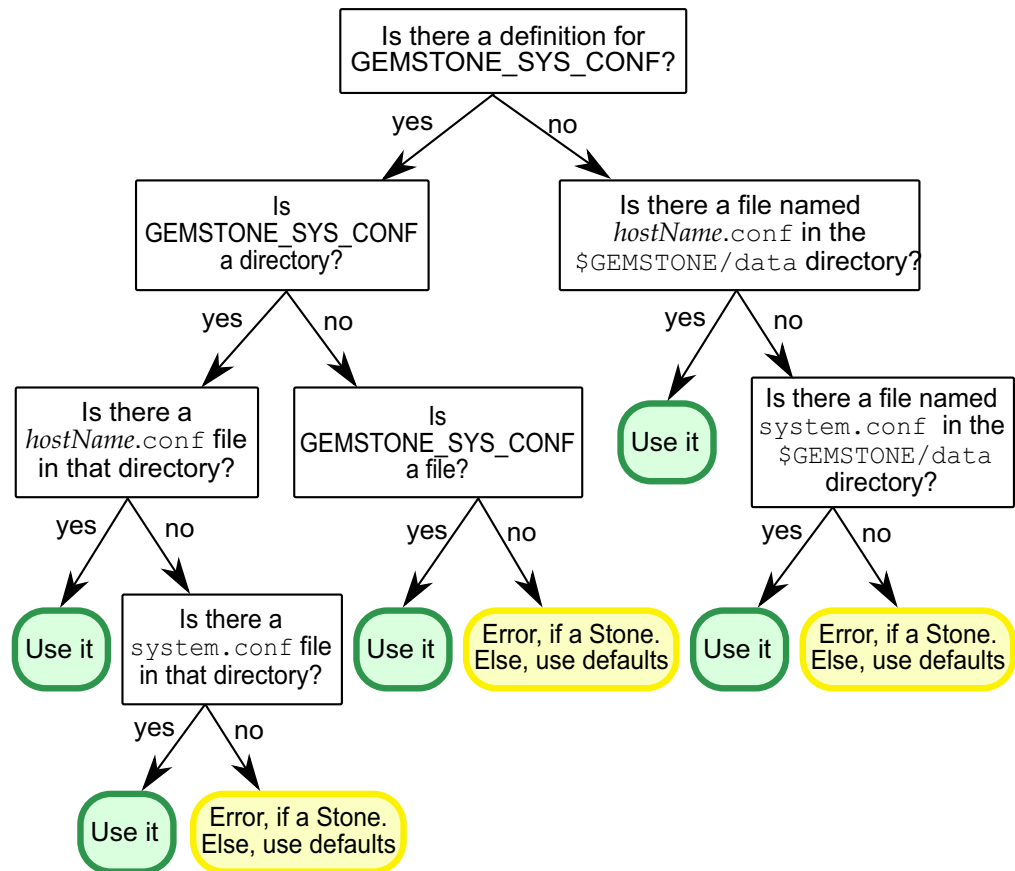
Is there a definition for GEMSTONE_SYS_CONF?

yes

no

Is GEMSTONE_SYS_CONF a directory?

Is there a file named *hostName*.conf in the $GEMSTONE/data directory?

yes

no

yes

no

Is there a *hostName*.conf file in that directory?

Is GEMSTONE_SYS_CONF a file?

Use it

Is there a file named system.conf in the $GEMSTONE/data directory?

yes

no

yes

no

yes

no

Use it

Is there a system.conf file in that directory?

Use it

Error, if a Stone. Else, use defaults

Use it

Error, if a Stone. Else, use defaults

yes

no

Use it

Error, if a Stone. Else, use defaults